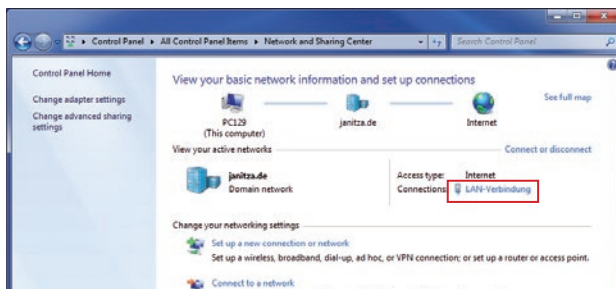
Control Panel ▸ All Control Panel Items ▸ Network and Sharing Center

Search Control Panel

Control Panel Home

Change adapter settings

Change advanced sharing settings

View your basic network information and set up connections

See full map

PC129
(This computer)

janitza.de

Internet

View your active networks

Connect or disconnect

janitza.de
Domain network

Access type: Internet

Connections: LAN-Verbindung

Change your networking settings

Set up a new connection or network
Set up a wireless, broadband, dial-up, ad hoc, or VPN connection; or set up a router or access point.

Connect to a network